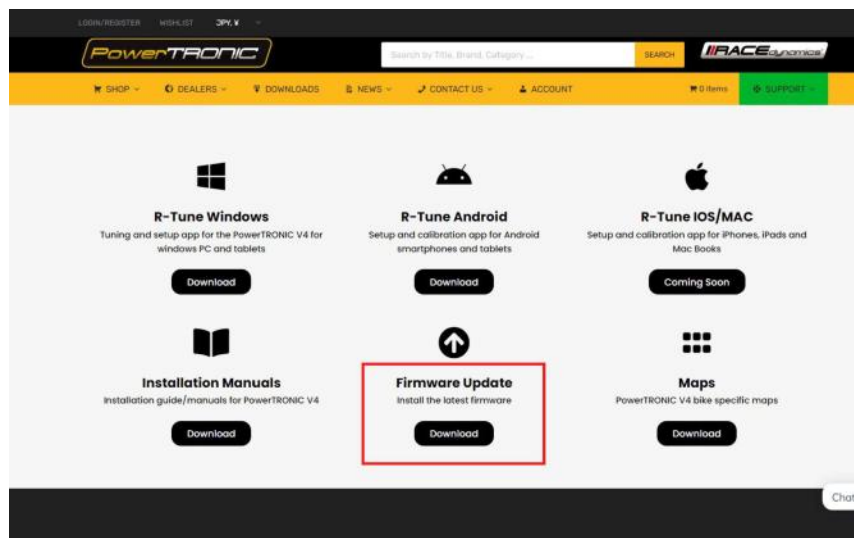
LOGIN/REGISTER WISHLIST JPY, ¥

PowerTRONIC

Search by Title, Brand, Category ...

SEARCH

RACE dynamics

SHOP DEALERS DOWNLOADS NEWS CONTACT US ACCOUNT 0 items SUPPORT

R-Tune Windows

Tuning and setup app for the PowerTRONIC V4 for windows PC and tablets

Download

R-Tune Android

Setup and calibration app for Android smartphones and tablets

Download

R-Tune IOS/MAC

Setup and calibration app for iPhones, iPads and Mac Books

Coming Soon

Installation Manuals

Installation guide/manuals for PowerTRONIC V4

Download

Firmware Update

Install the latest firmware

Download

Maps

PowerTRONIC V4 bike specific maps

Download

Chat